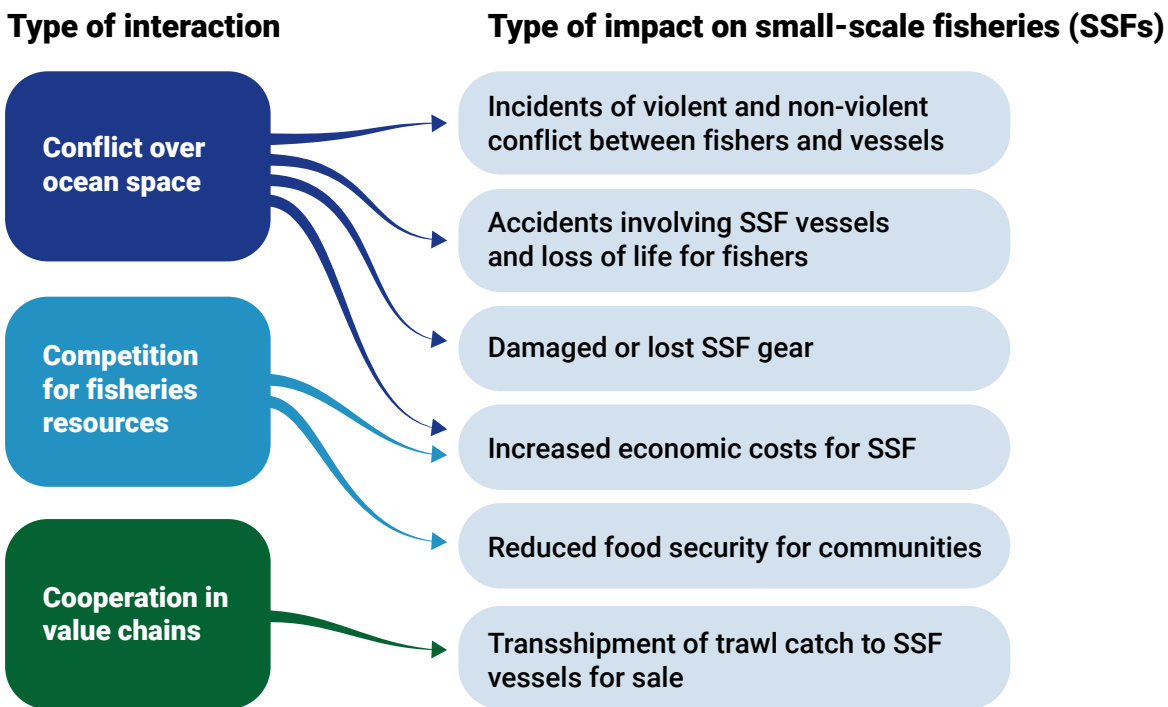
Type of interaction

Type of impact on small-scale fisheries (SSFs)

Conflict over ocean space

Competition for fisheries resources

Cooperation in value chains

Incidents of violent and non-violent conflict between fishers and vessels

Accidents involving SSF vessels and loss of life for fishers

Damaged or lost SSF gear

Increased economic costs for SSF

Reduced food security for communities

Transshipment of trawl catch to SSF vessels for sale